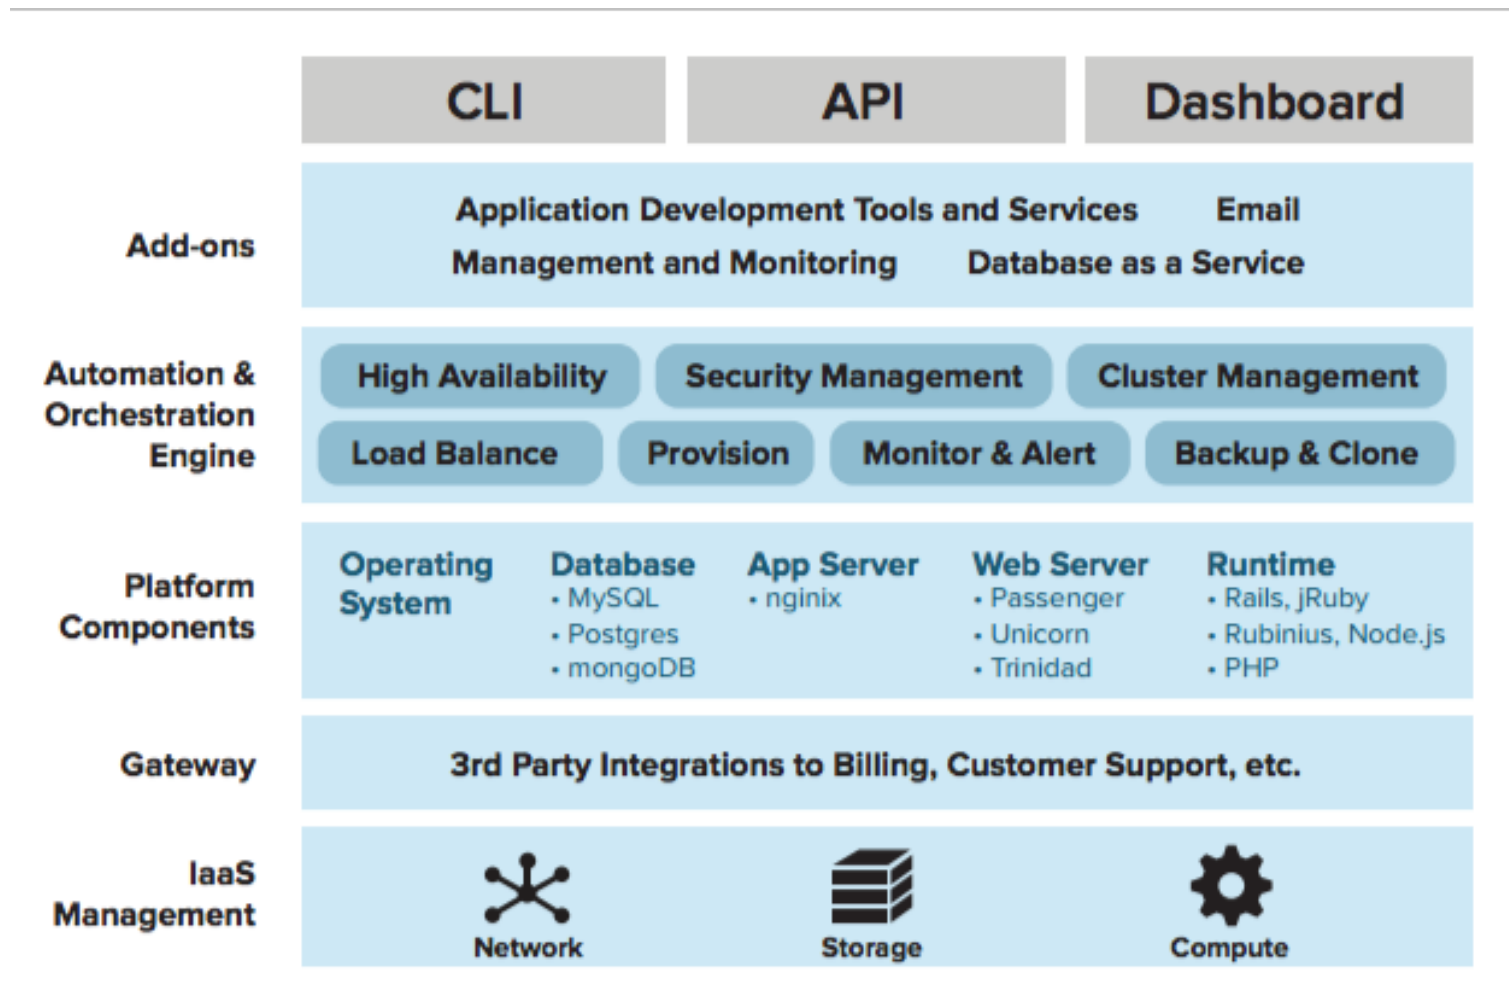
CLI

API

Dashboard

Add-ons

Application Development Tools and Services

Email

Management and Monitoring

Database as a Service

Automation & Orchestration Engine

High Availability

Security Management

Cluster Management

Load Balance

Provision

Monitor & Alert

Backup & Clone

Platform Components

Operating System

Database
• MySQL
• Postgres
• mongoDB

App Server
• nginix

Web Server
• Passenger
• Unicorn
• Trinidad

Runtime
• Rails, jRuby
• Rubinius, Node.js
• PHP

Gateway

3rd Party Integrations to Billing, Customer Support, etc.

IaaS Management

Network

Storage

Compute